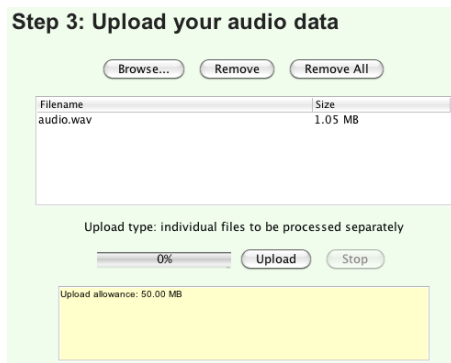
Step 3: Upload your audio data

Browse... Remove Remove All

| Filename | Size |
|---|---|
| audio.wav | 1.05 MB |

Upload type: individual files to be processed separately

0% Upload Stop

Upload allowance: 50.00 MB